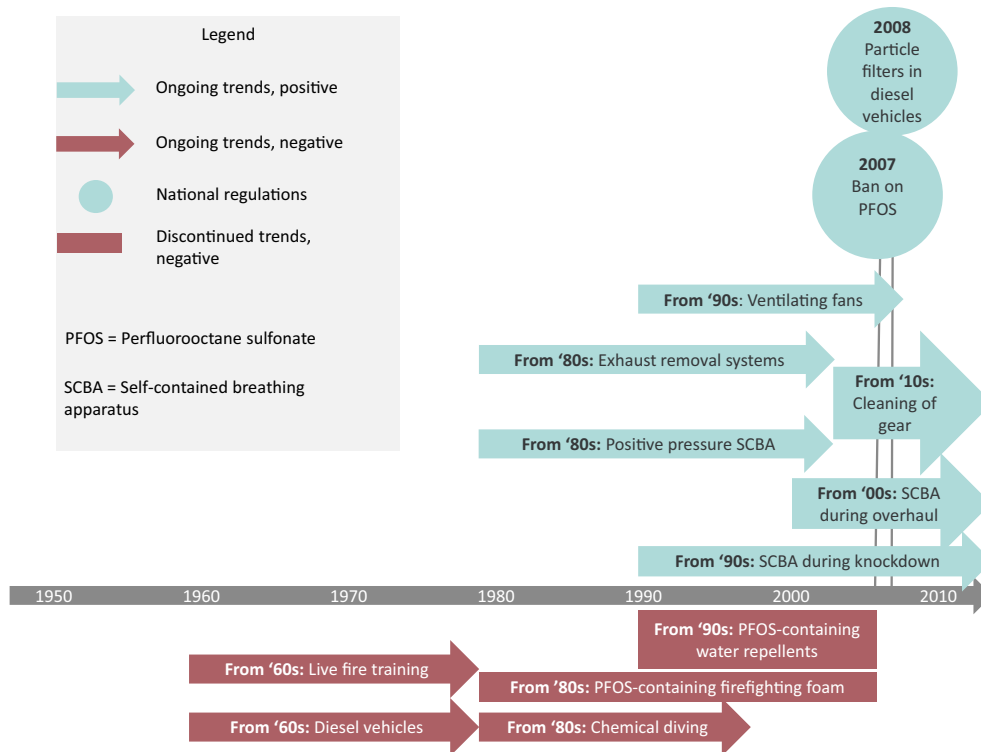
Legend

Ongoing trends, positive

Ongoing trends, negative

National regulations

Discontinued trends, negative

PFOS = Perfluorooctane sulfonate

SCBA = Self-contained breathing apparatus

**2008** Particle filters in diesel vehicles

**2007** Ban on PFOS

**From '90s**: Ventilating fans

**From '80s:** Exhaust removal systems

**From '10s:** Cleaning of gear

**From '80s:** Positive pressure SCBA

**From '00s:** SCBA during overhaul

**From '90s:** SCBA during knockdown

1950 1960 1970 1980 1990 2000 2010

**From '90s:** PFOS-containing water repellents

**From '60s:** Live fire training

**From '80s:** PFOS-containing firefighting foam

**From '60s:** Diesel vehicles

**From '80s:** Chemical diving